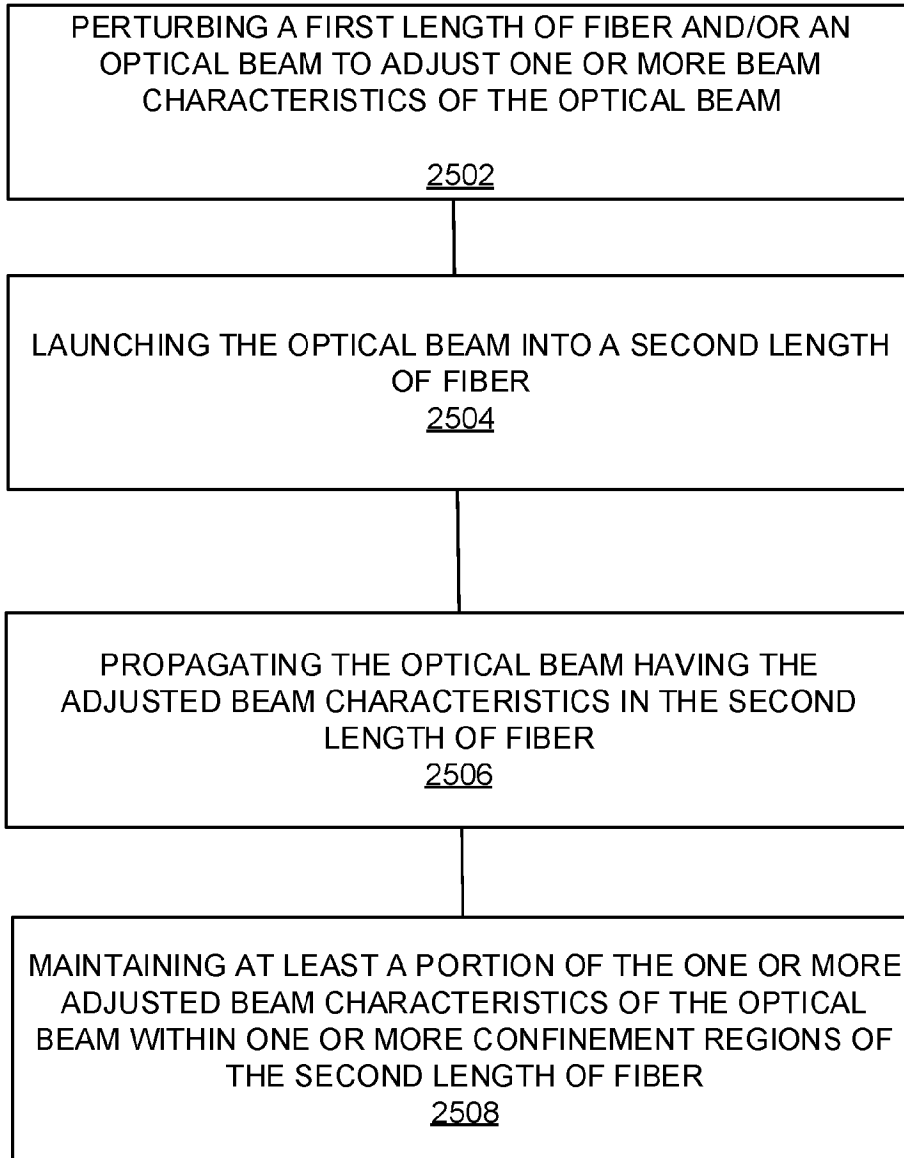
PERTURBING A FIRST LENGTH OF FIBER AND/OR AN OPTICAL BEAM TO ADJUST ONE OR MORE BEAM CHARACTERISTICS OF THE OPTICAL BEAM

2502

LAUNCHING THE OPTICAL BEAM INTO A SECOND LENGTH OF FIBER
2504

PROPAGATING THE OPTICAL BEAM HAVING THE ADJUSTED BEAM CHARACTERISTICS IN THE SECOND LENGTH OF FIBER
2506

MAINTAINING AT LEAST A PORTION OF THE ONE OR MORE ADJUSTED BEAM CHARACTERISTICS OF THE OPTICAL BEAM WITHIN ONE OR MORE CONFINEMENT REGIONS OF THE SECOND LENGTH OF FIBER
2508